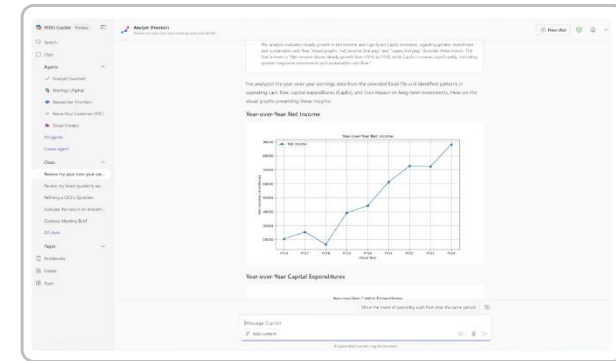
M365 Copilot Preview

Search

Chat

Agents

Analyst (Frontier)

Working (Alpha)

Researcher (Frontier)

Know Your Customer (KYC)

Visual Creator

All agents

Create agent

Chats

Review my year over year ear...

Review my latest quarterly ear...

Refining a CEO's Question

Evaluate the return on investm...

Contoso Meeting Brief

All chats

Pages

Notebooks

Create

Apps

Analyst (Frontier)

New chat

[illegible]

For analyzed the year-over-year earnings data from the provided Excel file and identified patterns in operating cash flow, capital expenditures (CapEx), and their impact on long-term investments. Here are the visual graphs presenting these insights:

Year-over-Year Net Income

Year-over-Year Net Income

Net Income

Year-over-Year Capital Expenditures

Show the trend of operating cash flow over the same period

Message Copilot

Add content

AI-generated content may be incorrect